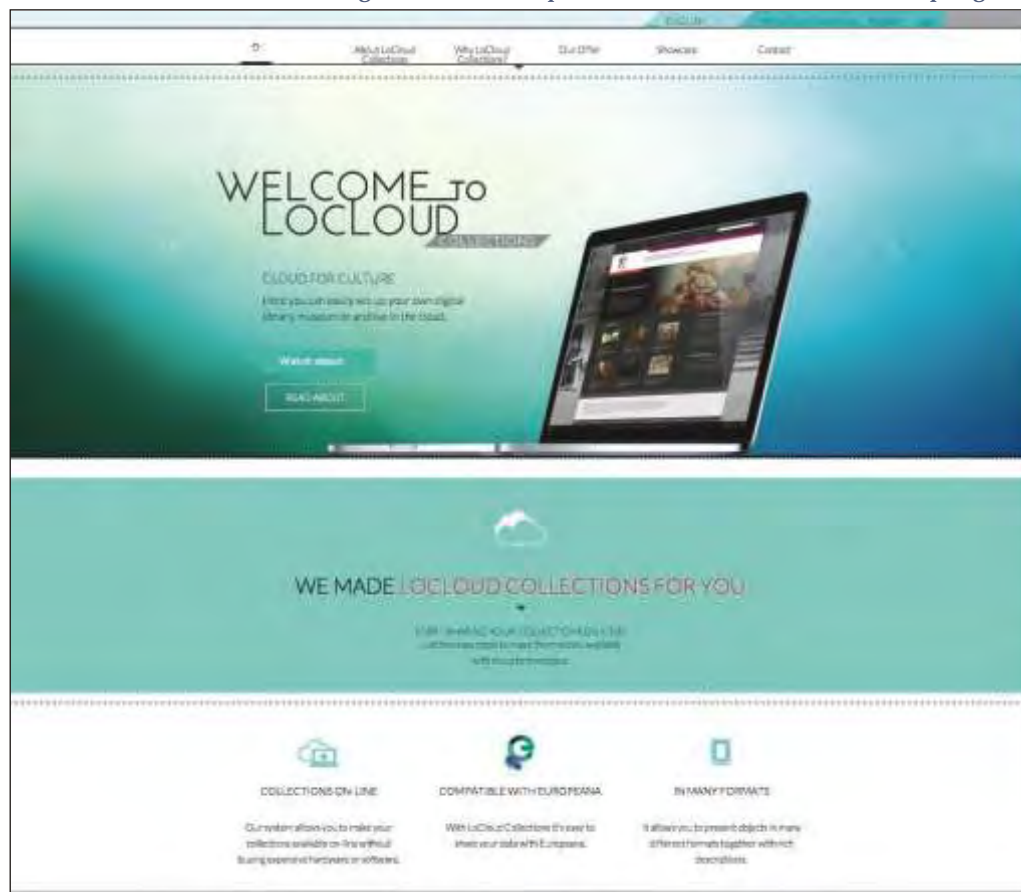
ENGLISH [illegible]

About LoCloud Collections | Why LoCloud Collections? | Our Offer | Showcase | Contact

WELCOME TO LOCLOUD COLLECTIONS

CLOUD FOR CULTURE

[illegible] you can easily set up your own digital library, museum or archive in the cloud.

Watch about

READ ABOUT

WE MADE LOCLOUD COLLECTIONS FOR YOU

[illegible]

COLLECTIONS ON-LINE

Our system allows you to make your collections available on-line without buying expensive hardware or software.

COMPATIBLE WITH EUROPEANA

With LoCloud Collections it's easy to share your data with Europeana.

IN MANY FORMATS

It allows you to present objects in many different formats together with rich descriptions.